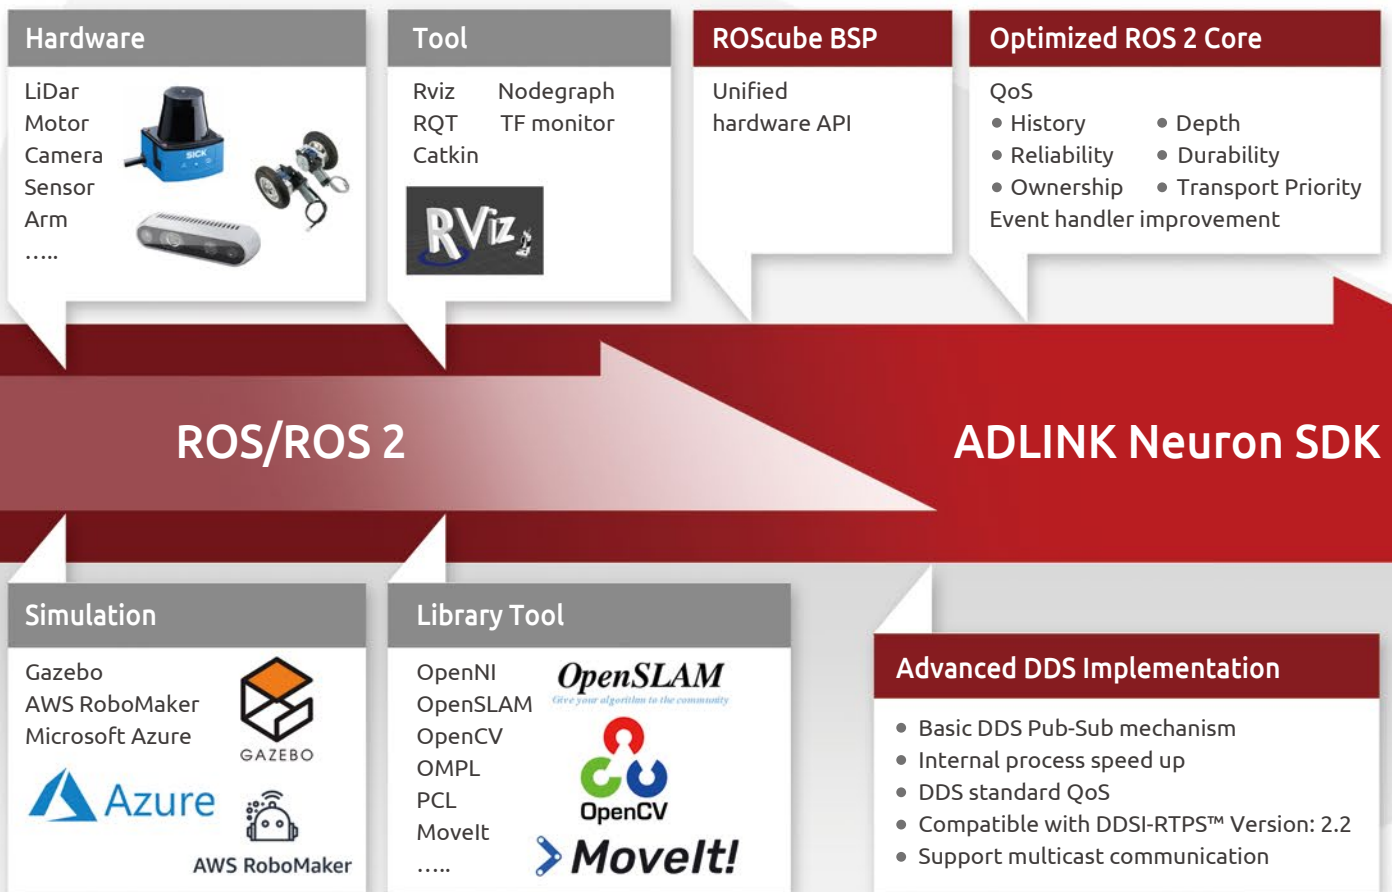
Hardware

LiDar
Motor
Camera
Sensor
Arm
…..

SICK

Tool

Rviz
RQT
Catkin

Nodegraph
TF monitor

RViz

ROScube BSP

Unified hardware API

Optimized ROS 2 Core

QoS
• History
• Reliability
• Ownership
• Depth
• Durability
• Transport Priority
Event handler improvement

ROS/ROS 2

ADLINK Neuron SDK

Simulation

Gazebo
AWS RoboMaker
Microsoft Azure

GAZEBO

Azure

AWS RoboMaker

Library Tool

OpenNI
OpenSLAM
OpenCV
OMPL
PCL
MoveIt
…..

OpenSLAM
Give your algorithm to the community

OpenCV

MoveIt!

Advanced DDS Implementation

• Basic DDS Pub-Sub mechanism
• Internal process speed up
• DDS standard QoS
• Compatible with DDSI-RTPS™ Version: 2.2
• Support multicast communication